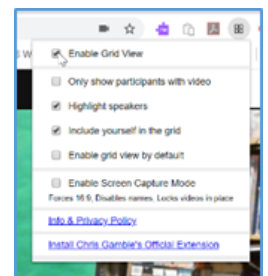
Enable Grid View

Only show participants with video

Highlight speakers

Include yourself in the grid

Enable grid view by default

Enable Screen Capture Mode

Forces 16:9, Disables names, Locks videos in place

Info & Privacy Policy

Install Chris Gamble's Official Extension